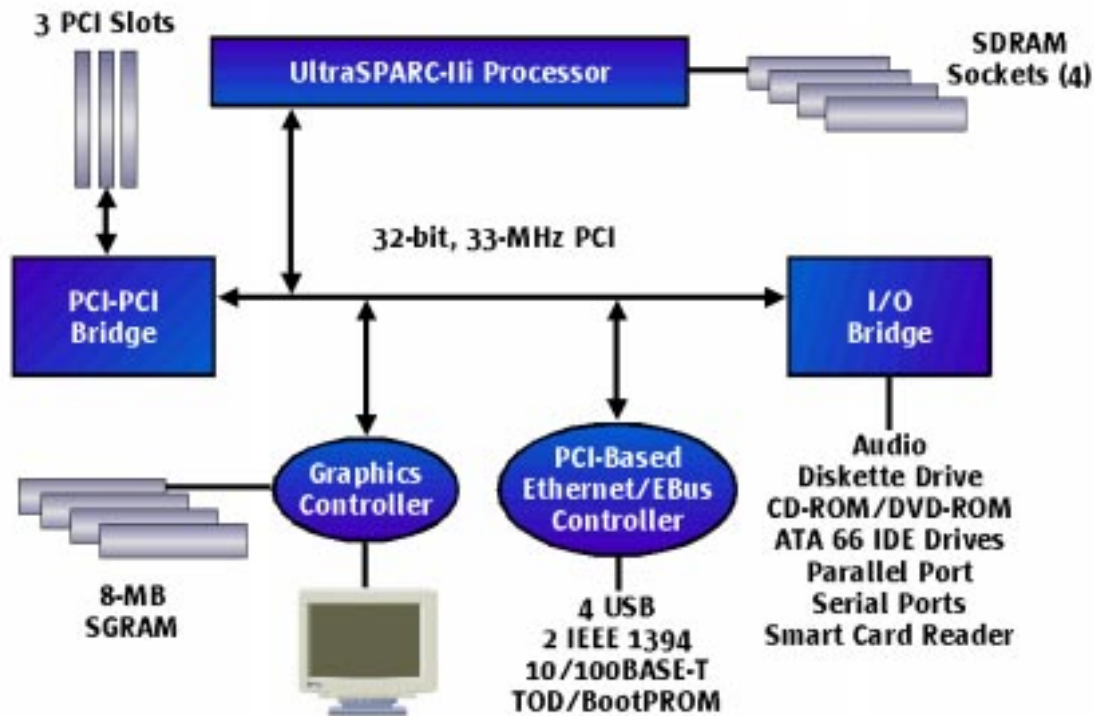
3 PCI Slots

UltraSPARC-IIi Processor

SDRAM Sockets (4)

32-bit, 33-MHz PCI

PCI-PCI Bridge

I/O Bridge

Graphics Controller

PCI-Based Ethernet/EBus Controller

Audio
Diskette Drive
CD-ROM/DVD-ROM
ATA 66 IDE Drives
Parallel Port
Serial Ports
Smart Card Reader

8-MB SGRAM

4 USB
2 IEEE 1394
10/100BASE-T
TOD/BootPROM